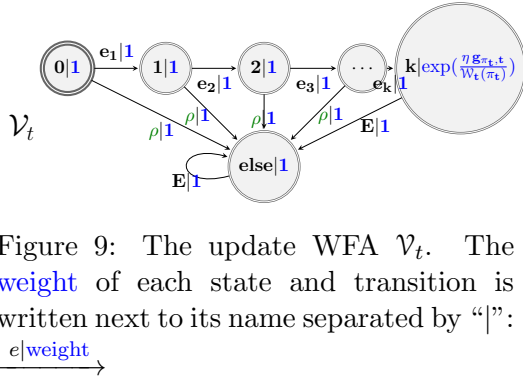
$\mathcal{V}_t$

$\mathbf{0}|\mathbf{1}$

$\mathbf{e_1}|\mathbf{1}$

$\mathbf{1}|\mathbf{1}$

$\mathbf{e_2}|\mathbf{1}$

$\mathbf{2}|\mathbf{1}$

$\mathbf{e_3}|\mathbf{1}$

$\cdots$

$\mathbf{e_k}|\mathbf{1}$

$\mathbf{k}|\exp(\frac{\eta \mathbf{g}_{\pi_t, t}}{W_t(\pi_t)})$

$\rho|\mathbf{1}$

$\rho|\mathbf{1}$

$\rho|\mathbf{1}$

$\rho|\mathbf{1}$

$\mathbf{E}|\mathbf{1}$

$\mathbf{E}|\mathbf{1}$

$\mathbf{else}|\mathbf{1}$

Figure 9: The update WFA $\mathcal{V}_t$. The weight of each state and transition is written next to its name separated by "|": $\xrightarrow{e|\text{weight}}$